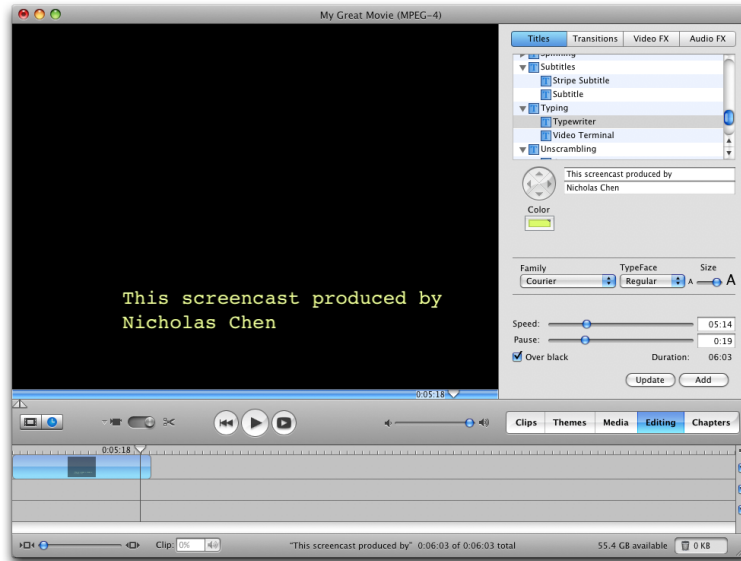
My Great Movie (MPEG-4)

Titles | Transitions | Video FX | Audio FX

Subtitles
Stripe Subtitle
Subtitle
Typing
Typewriter
Video Terminal
Unscrambling

This screencast produced by
Nicholas Chen

Color

Family
Courier
TypeFace
Regular
Size
A A

Speed: 05:14
Pause: 0:19
Over black
Duration: 06:03

Update
Add

This screencast produced by
Nicholas Chen

0:05:18

Clips | Themes | Media | Editing | Chapters

0:05:18

Clip: 0%

"This screencast produced by" 0:06:03 of 0:06:03 total

55.4 GB available

0 KB